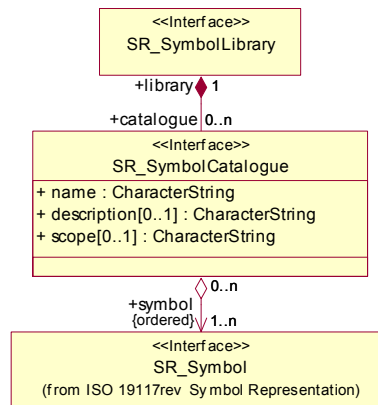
<<Interface>>
SR_SymbolLibrary

+library
1

+catalogue
0..n

<<Interface>>
SR_SymbolCatalogue

+ name : CharacterString
+ description[0..1] : CharacterString
+ scope[0..1] : CharacterString

0..n

+symbol
{ordered}
1..n

<<Interface>>
SR_Symbol
(from ISO 19117rev Symbol Representation)